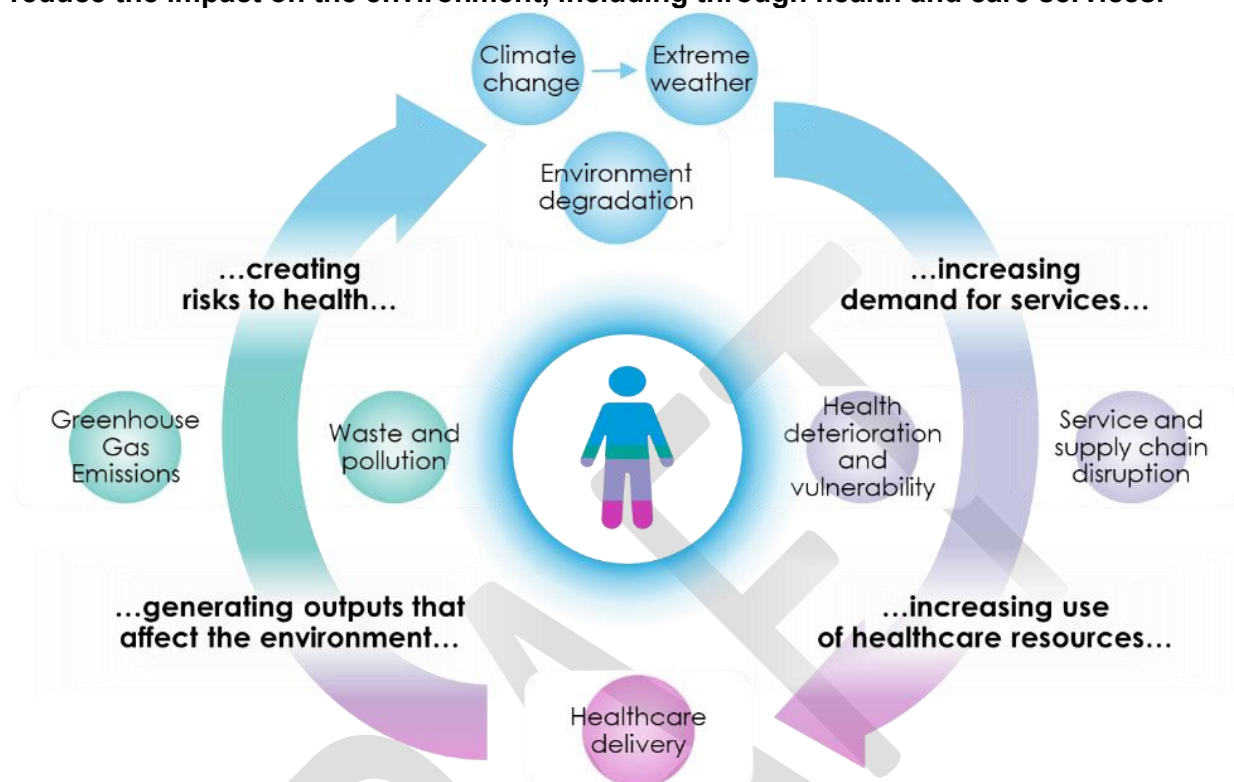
reduce the impact on the environment, including through health and care services.

Climate change

Extreme weather

Environment degradation

…creating risks to health…

…increasing demand for services…

Greenhouse Gas Emissions

Waste and pollution

Health deterioration and vulnerability

Service and supply chain disruption

…generating outputs that affect the environment…

…increasing use of healthcare resources…

Healthcare delivery